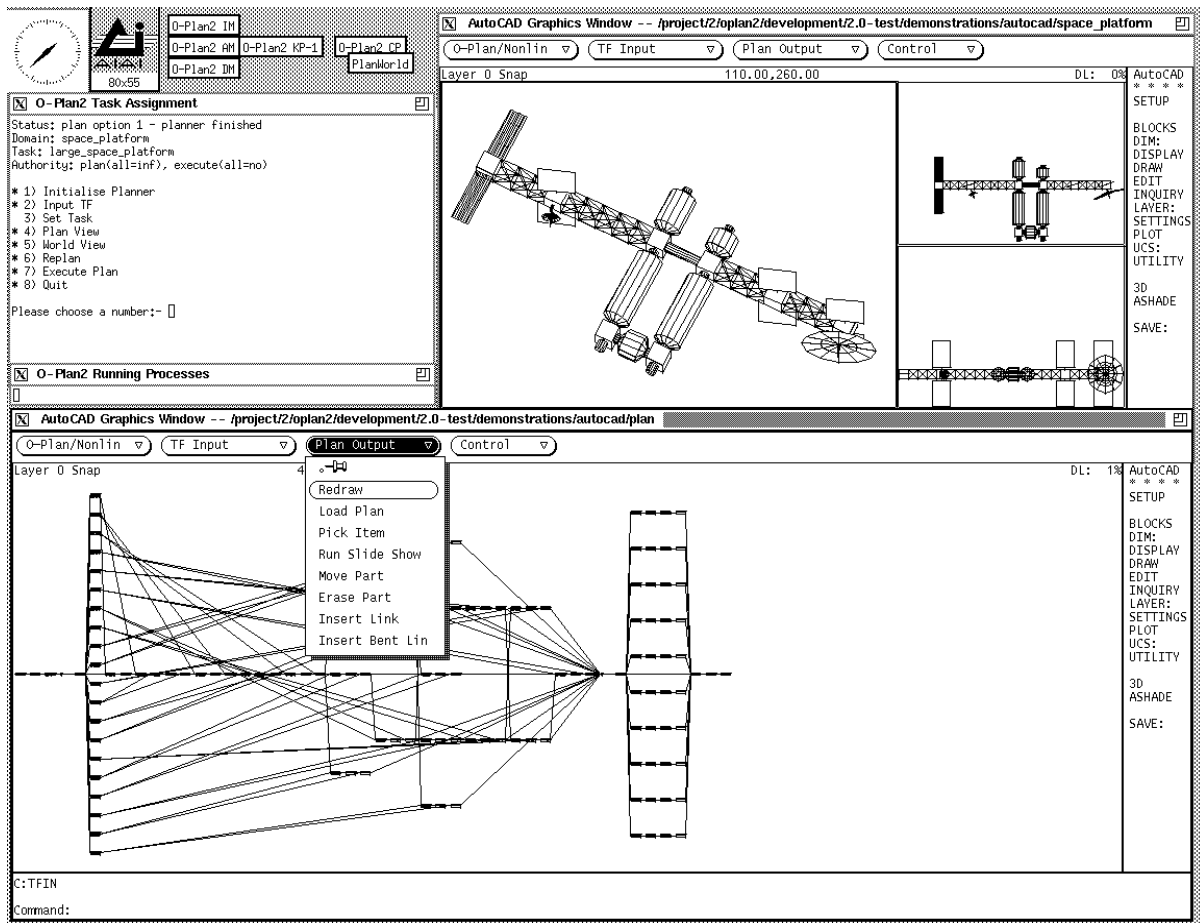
AIAI
80x55

O-Plan2 IM
O-Plan2 AM
O-Plan2 KP-1
O-Plan2 CP
PlanWorld
O-Plan2 DM

O-Plan2 Task Assignment

Status: plan option 1 - planner finished
Domain: space_platform
Task: large_space_platform
Authority: plan(all=inf), execute(all=no)

* 1) Initialise Planner
* 2) Input TF
3) Set Task
* 4) Plan View
* 5) World View
* 6) Replan
* 7) Execute Plan
* 8) Quit

Please choose a number:-

O-Plan2 Running Processes

AutoCAD Graphics Window -- /project/2/oplan2/development/2.0-test/demonstrations/autocad/space_platform

O-Plan/Nonlin
TF Input
Plan Output
Control

Layer 0 Snap
110.00,260.00
DL: 0%

AutoCAD
* * * *
SETUP

BLOCKS
DIM:
DISPLAY
DRAW
EDIT
INQUIRY
LAYER:
SETTINGS
PLOT
UCS:
UTILITY

3D
ASHADE

SAVE:

AutoCAD Graphics Window -- /project/2/oplan2/development/2.0-test/demonstrations/autocad/plan

O-Plan/Nonlin
TF Input
Plan Output
Control

Layer 0 Snap
4
DL: 1%

Redraw
Load Plan
Pick Item
Run Slide Show
Move Part
Erase Part
Insert Link
Insert Bent Lin

AutoCAD
* * * *
SETUP

BLOCKS
DIM:
DISPLAY
DRAW
EDIT
INQUIRY
LAYER:
SETTINGS
PLOT
UCS:
UTILITY

3D
ASHADE

SAVE:

C:TFIN
Command: